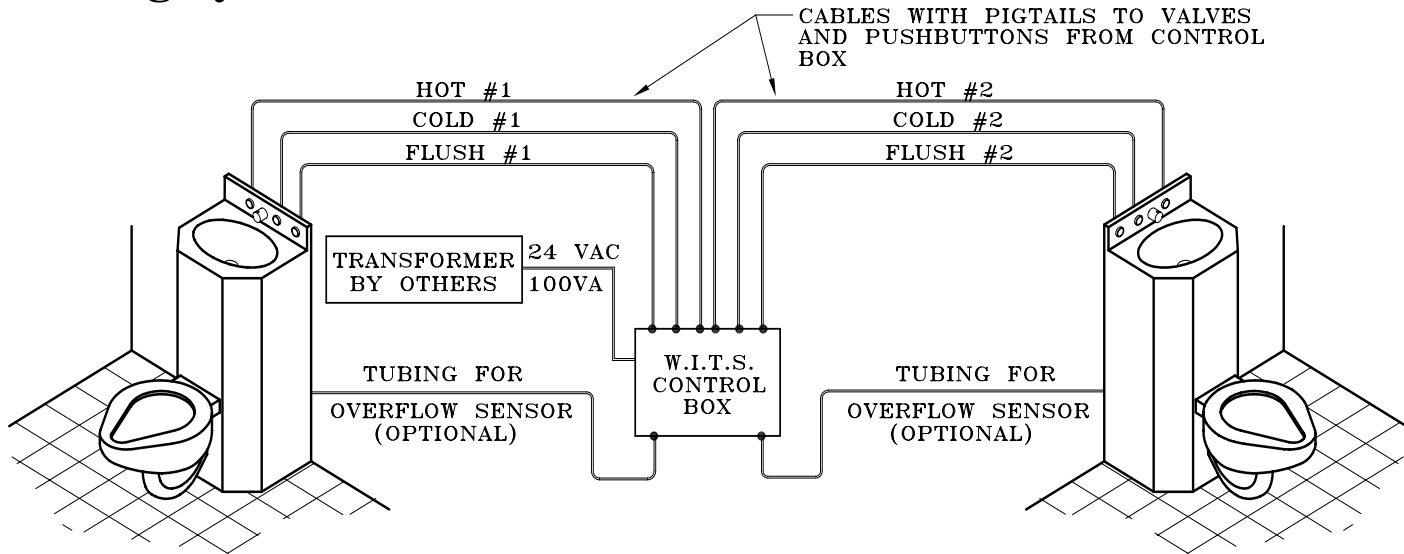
CABLES WITH PIGTAILS TO VALVES AND PUSHBUTTONS FROM CONTROL BOX

HOT #1

COLD #1

FLUSH #1

HOT #2

COLD #2

FLUSH #2

TRANSFORMER BY OTHERS

24 VAC

100VA

W.I.T.S. CONTROL BOX

TUBING FOR OVERFLOW SENSOR (OPTIONAL)

TUBING FOR OVERFLOW SENSOR (OPTIONAL)